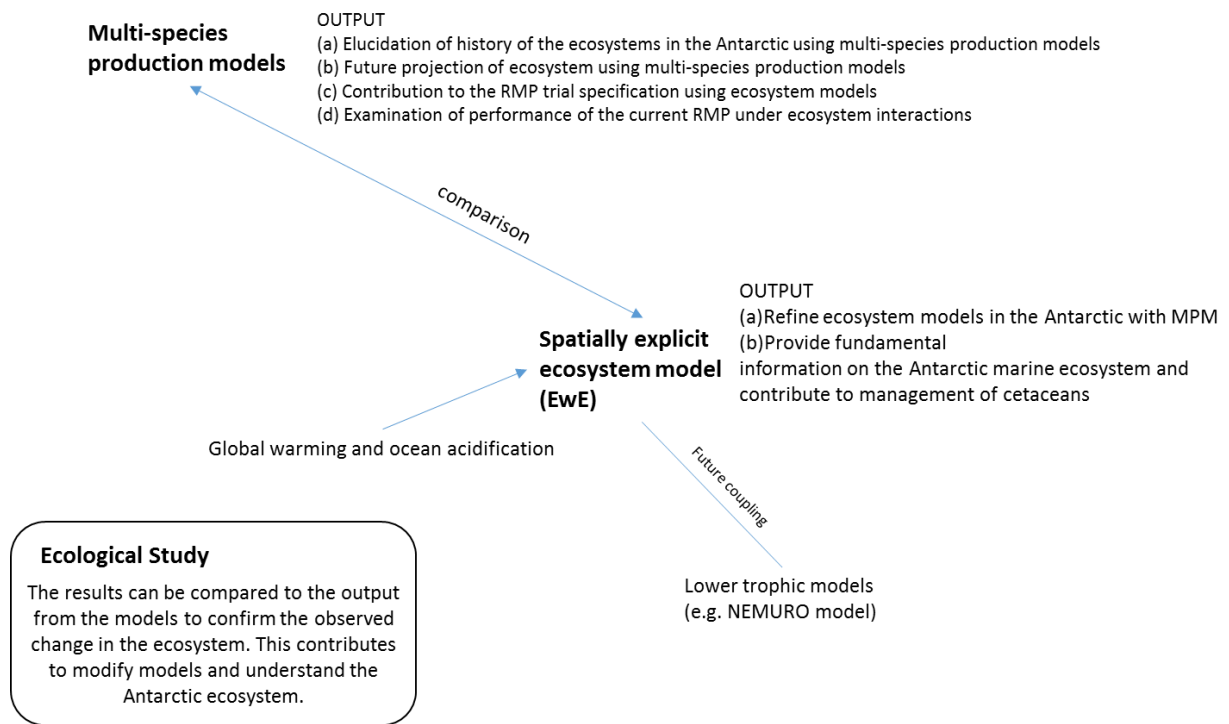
Multi-species production models

OUTPUT
(a) Elucidation of history of the ecosystems in the Antarctic using multi-species production models
(b) Future projection of ecosystem using multi-species production models
(c) Contribution to the RMP trial specification using ecosystem models
(d) Examination of performance of the current RMP under ecosystem interactions

comparison

Spatially explicit ecosystem model (EwE)

OUTPUT
(a)Refine ecosystem models in the Antarctic with MPM
(b)Provide fundamental information on the Antarctic marine ecosystem and contribute to management of cetaceans

Global warming and ocean acidification

Future coupling

Lower trophic models
(e.g. NEMURO model)

Ecological Study
The results can be compared to the output from the models to confirm the observed change in the ecosystem. This contributes to modify models and understand the Antarctic ecosystem.